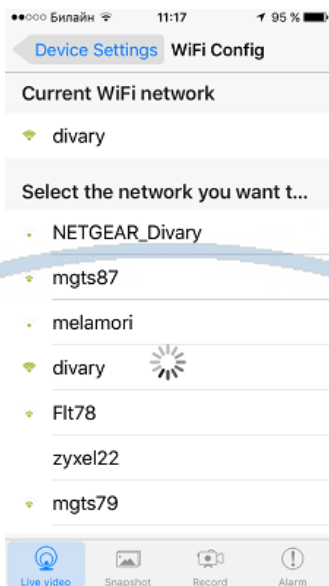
●●○○○ Билайн 11:17 95 %

Device Settings WiFi Config

Current WiFi network

divary

Select the network you want t...

NETGEAR_Divary

mgts87

melamori

divary

Flt78

zyxel22

mgts79

Live video Snapshot Record Alarm